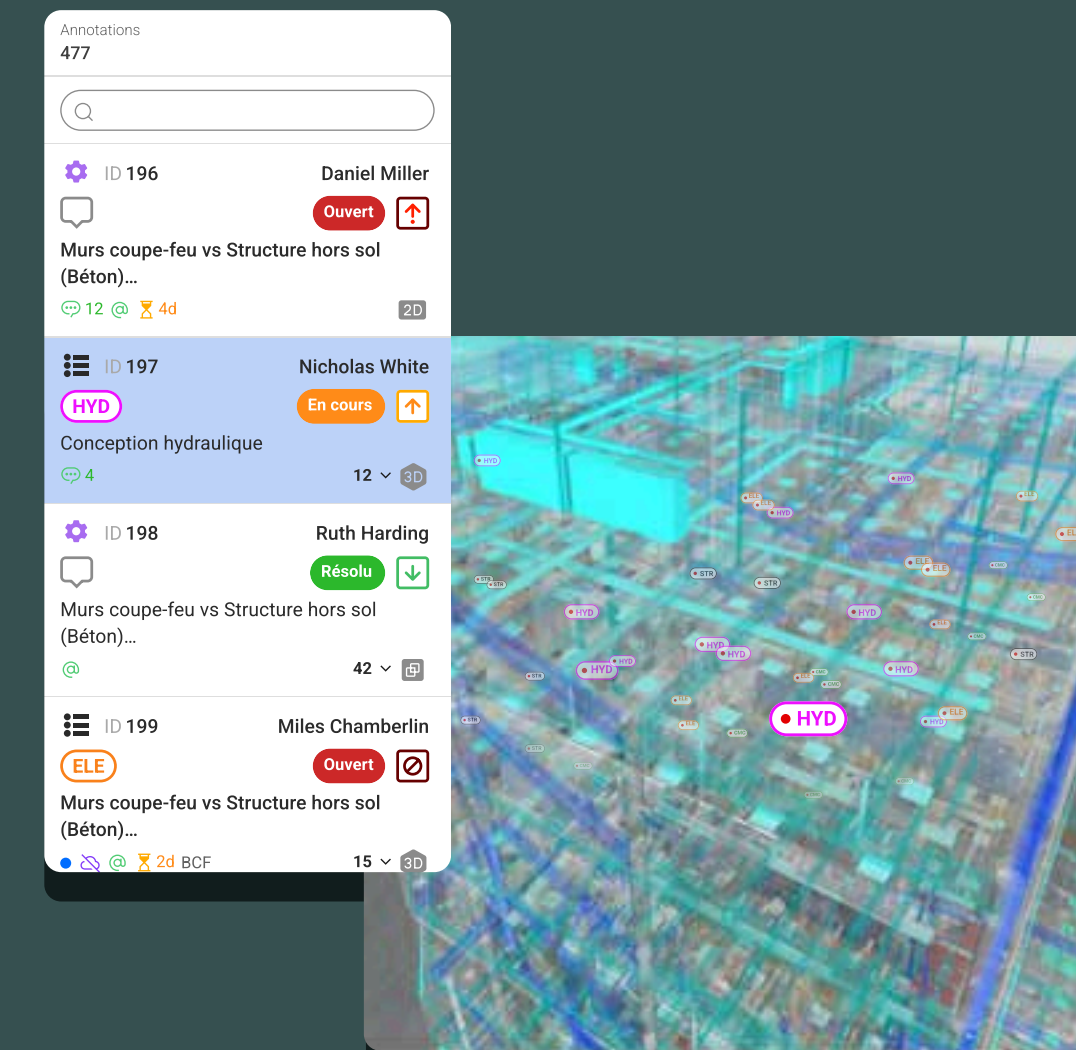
Annotations
477

ID 196 Daniel Miller
Ouvert
Murs coupe-feu vs Structure hors sol (Béton)...
12 @ 4d 2D

ID 197 Nicholas White
HYD En cours
Conception hydraulique
4 12 3D

ID 198 Ruth Harding
Résolu
Murs coupe-feu vs Structure hors sol (Béton)...
@ 42

ID 199 Miles Chamberlin
ELE Ouvert
Murs coupe-feu vs Structure hors sol (Béton)...
@ 2d BCF 15 3D

HYD
HYD
ELE
ELE
HYD
ELE
STR
STR
STR
STR
ELE
ELE
HYD
HYD
ELE
HYD
HYD
HYD
HYD
STR
HYD
HYD
STR
ELE
HYD
ELE
HYD